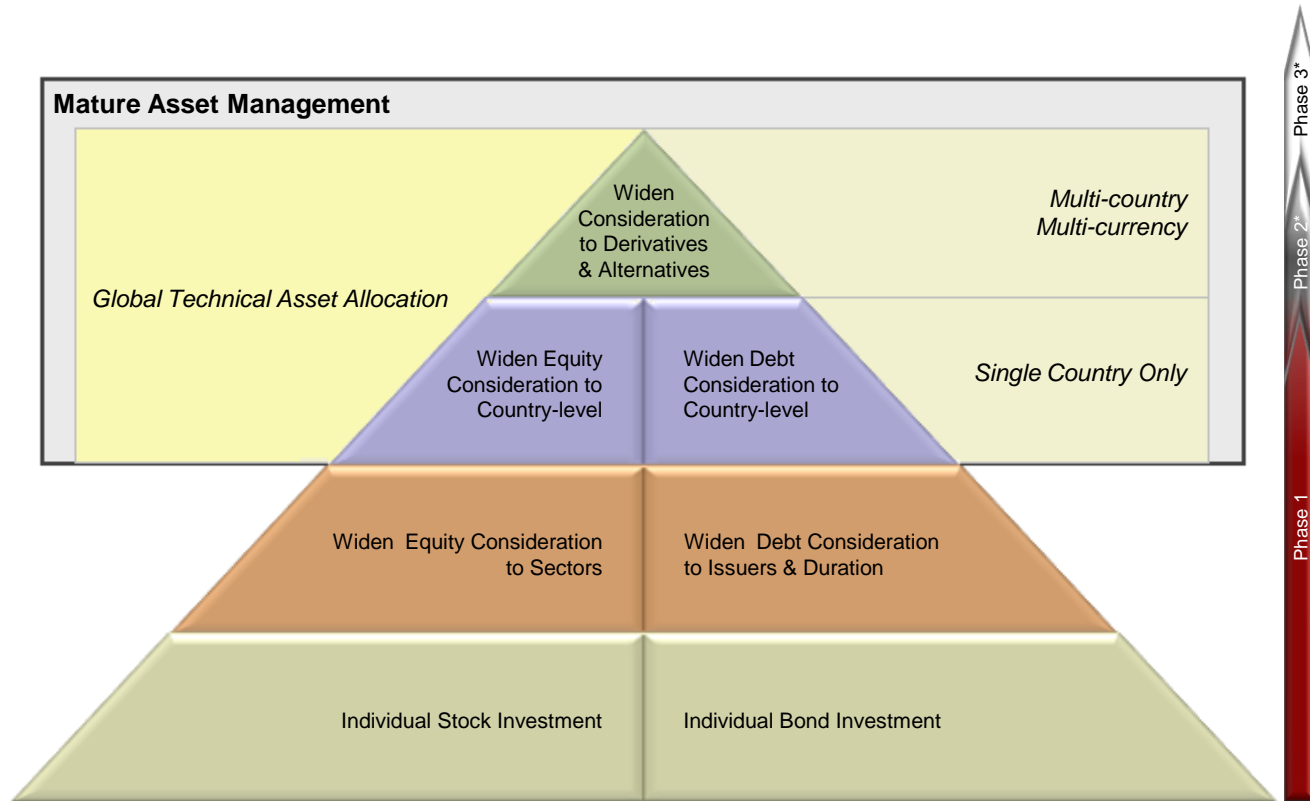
Mature Asset Management

Global Technical Asset Allocation

Widen Consideration to Derivatives & Alternatives

Multi-country Multi-currency

Widen Equity Consideration to Country-level

Widen Debt Consideration to Country-level

Single Country Only

Widen Equity Consideration to Sectors

Widen Debt Consideration to Issuers & Duration

Individual Stock Investment

Individual Bond Investment

Phase 3*

Phase 2*

Phase 1